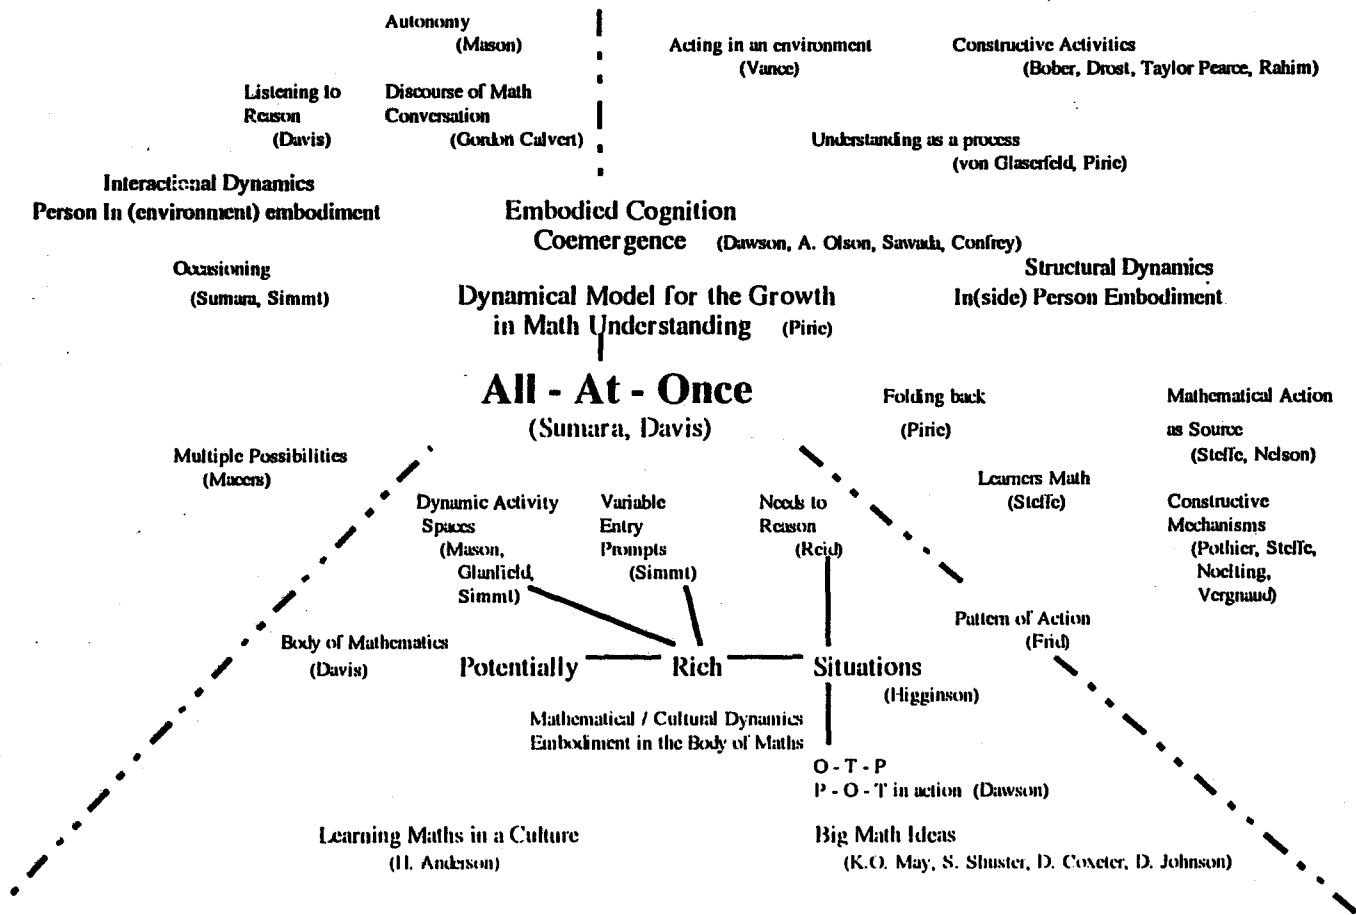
Autonomy
(Mason)

Listening to Reason
(Davis)

Discourse of Math Conversation
(Gordon Calvert)

Acting in an environment
(Vance)

Constructive Activities
(Bober, Drost, Taylor Pearce, Rahim)

Understanding as a process
(von Glaserfeld, Pirie)

Interactional Dynamics
Person In (environment) embodiment

Embodied Cognition
Coemergence (Dawson, A. Olson, Sawada, Confrey)

Occasioning
(Sumara, Simmt)

Structural Dynamics
In(side) Person Embodiment

Dynamical Model for the Growth in Math Understanding (Pirie)

All - At - Once
(Sumara, Davis)

Folding back
(Pirie)

Mathematical Action as Source
(Steffe, Nelson)

Multiple Possibilities
(Maeers)

Learners Math
(Steffe)

Constructive Mechanisms
(Pothier, Steffe, Noelting, Vergnaud)

Dynamic Activity Spaces
(Mason, Glanfield, Simmt)

Variable Entry Prompts
(Simmt)

Needs to Reason
(Reid)

Pattern of Action
(Frid)

Body of Mathematics
(Davis)

Potentially Rich Situations
(Higginson)

Mathematical / Cultural Dynamics
Embodiment in the Body of Maths

O - T - P
P - O - T in action (Dawson)

Learning Maths in a Culture
(H. Anderson)

Big Math Ideas
(K.O. May, S. Shuster, D. Coxeter, D. Johnson)